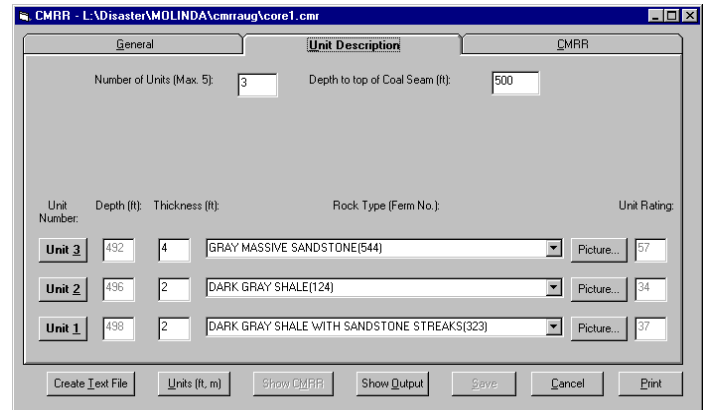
CMRR - L:\Disaster\MOLINDA\cmrraug\core1.cmr

General | Unit Description | CMRR

Number of Units (Max. 5): 3

Depth to top of Coal Seam (ft): 500

| Unit Number: | Depth (ft): | Thickness (ft): | Rock Type (Ferm No.): | | Unit Rating: |
|---|---|---|---|---|---|
| Unit 3 | 492 | 4 | GRAY MASSIVE SANDSTONE(544) | Picture... | 57 |
| Unit 2 | 496 | 2 | DARK GRAY SHALE(124) | Picture... | 34 |
| Unit 1 | 498 | 2 | DARK GRAY SHALE WITH SANDSTONE STREAKS(323) | Picture... | 37 |

Create Text File | Units (ft, m) | Show CMRR | Show Output | Save | Cancel | Print